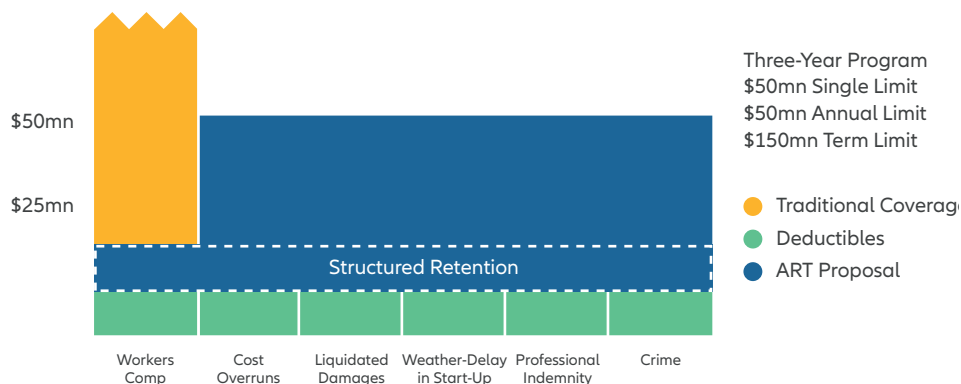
$50mn

$25mn

Structured Retention

Workers Comp

Cost Overruns

Liquidated Damages

Weather-Delay in Start-Up

Professional Indemnity

Crime

Three-Year Program
$50mn Single Limit
$50mn Annual Limit
$150mn Term Limit

Traditional Coverage

Deductibles

ART Proposal